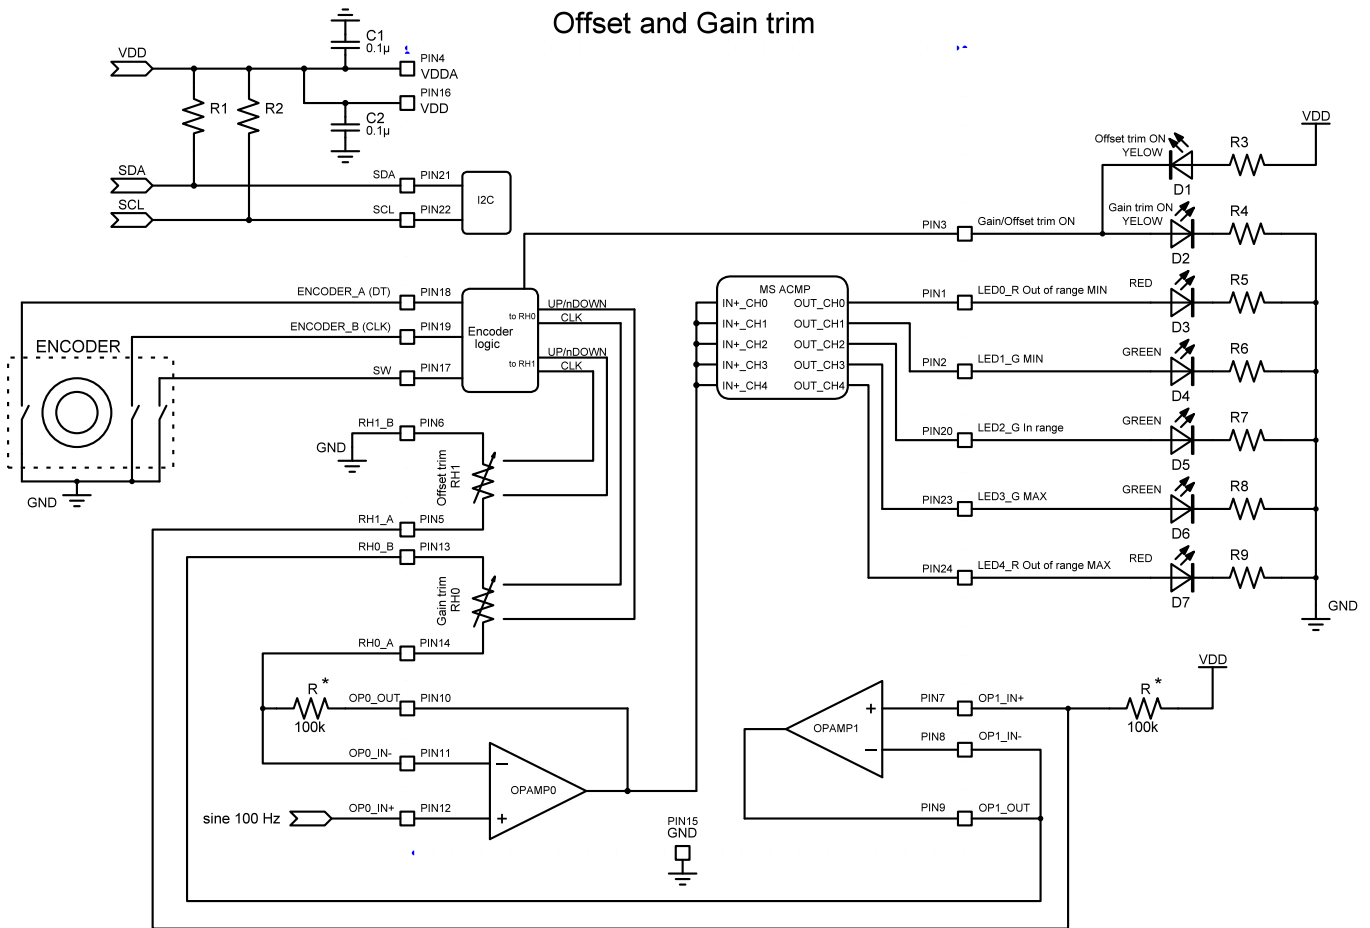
Offset and Gain trim

VDD
C1
0.1µ
PIN4
VDDA
PIN16
VDD
R1
R2
C2
0.1µ
SDA
SCL
SDA
PIN21
SCL
PIN22
I2C

VDD
Offset trim ON
YELLOW
R3
D1
Gain trim ON
YELLOW
R4
D2
PIN3
Gain/Offset trim ON

ENCODER_A (DT)
PIN18
ENCODER_B (CLK)
PIN19
SW
PIN17
Encoder logic
to RH0
to RH1
UP/nDOWN
CLK
UP/nDOWN
CLK
ENCODER
GND

MS ACMP
IN+_CH0
IN+_CH1
IN+_CH2
IN+_CH3
IN+_CH4
OUT_CH0
OUT_CH1
OUT_CH2
OUT_CH3
OUT_CH4

PIN1
LED0_R Out of range MIN
RED
R5
D3
PIN2
LED1_G MIN
GREEN
R6
D4
PIN20
LED2_G In range
GREEN
R7
D5
PIN23
LED3_G MAX
GREEN
R8
D6
PIN24
LED4_R Out of range MAX
RED
R9
D7
GND

RH1_B
PIN6
GND
Offset trim
RH1
RH1_A
PIN5
RH0_B
PIN13
Gain trim
RH0
RH0_A
PIN14

R *
100k
OP0_OUT
PIN10
OP0_IN-
PIN11
OPAMP0
sine 100 Hz
OP0_IN+
PIN12
PIN15
GND

OPAMP1
PIN7
OP1_IN+
PIN8
OP1_IN-
PIN9
OP1_OUT
VDD
R *
100k